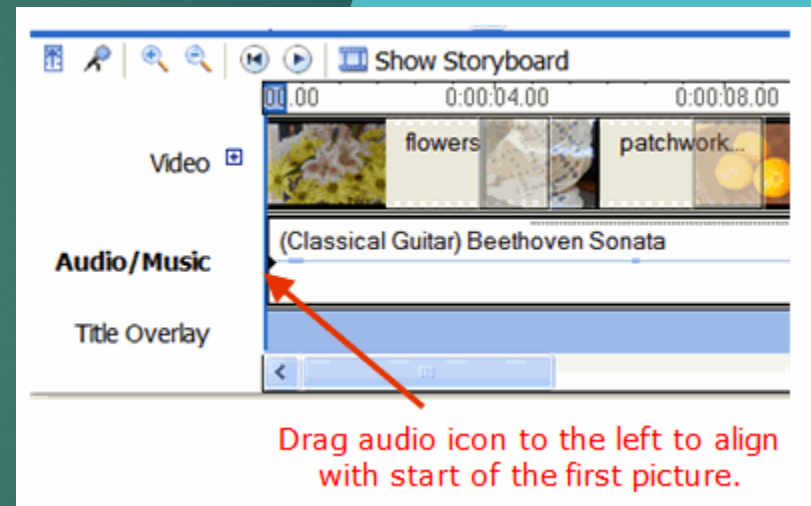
Show Storyboard

00.00 0:00:04.00 0:00:08.00

Video

flowers

patchwork...

Audio/Music

(Classical Guitar) Beethoven Sonata

Title Overlay

Drag audio icon to the left to align with start of the first picture.